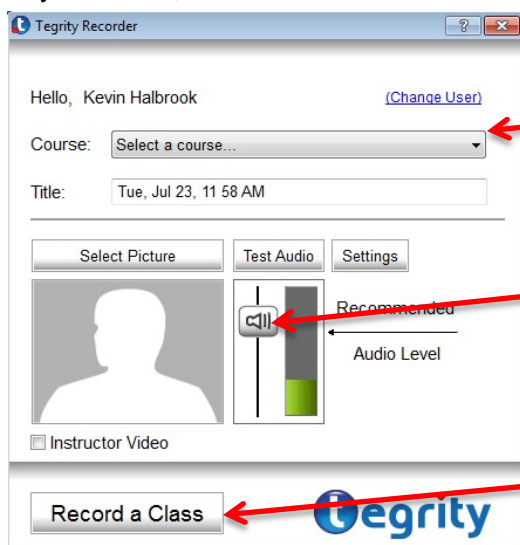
Tegrity Recorder

?

Hello, Kevin Halbrook

(Change User)

Course: Select a course...

Title: Tue, Jul 23, 11 58 AM

Select Picture

Test Audio

Settings

Recommended

Audio Level

Instructor Video

Record a Class

tegrity